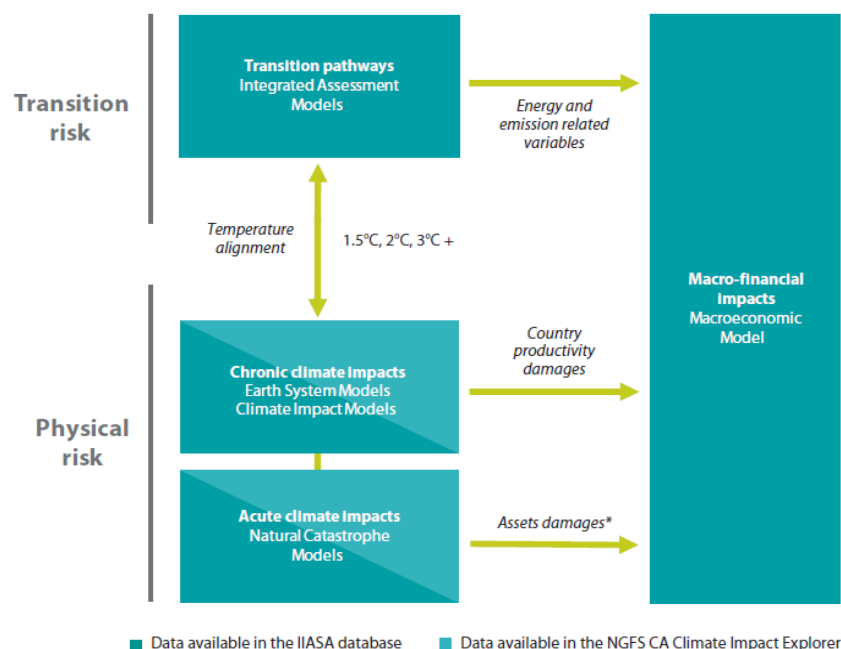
Transition risk

Transition pathways
Integrated Assessment Models

Energy and emission related variables

Temperature alignment

1.5°C, 2°C, 3°C +

Macro-financial impacts
Macroeconomic Model

Physical risk

Chronic climate impacts
Earth System Models
Climate Impact Models

Country productivity damages

Acute climate impacts
Natural Catastrophe Models

Assets damages*

Data available in the IIASA database
Data available in the NGFS CA Climate Impact Explorer